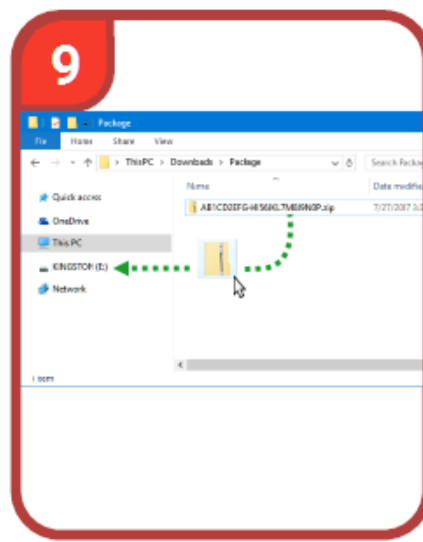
9

Package

File Home Share View

This PC > Downloads > Package

Search Packag

Name

Date modifie

AB1CD2EFG-HI56KL7M8N9OP.zip

7/27/2017 3

Quick access

OneDrive

This PC

KINGSTON (E:)

Network

1 item